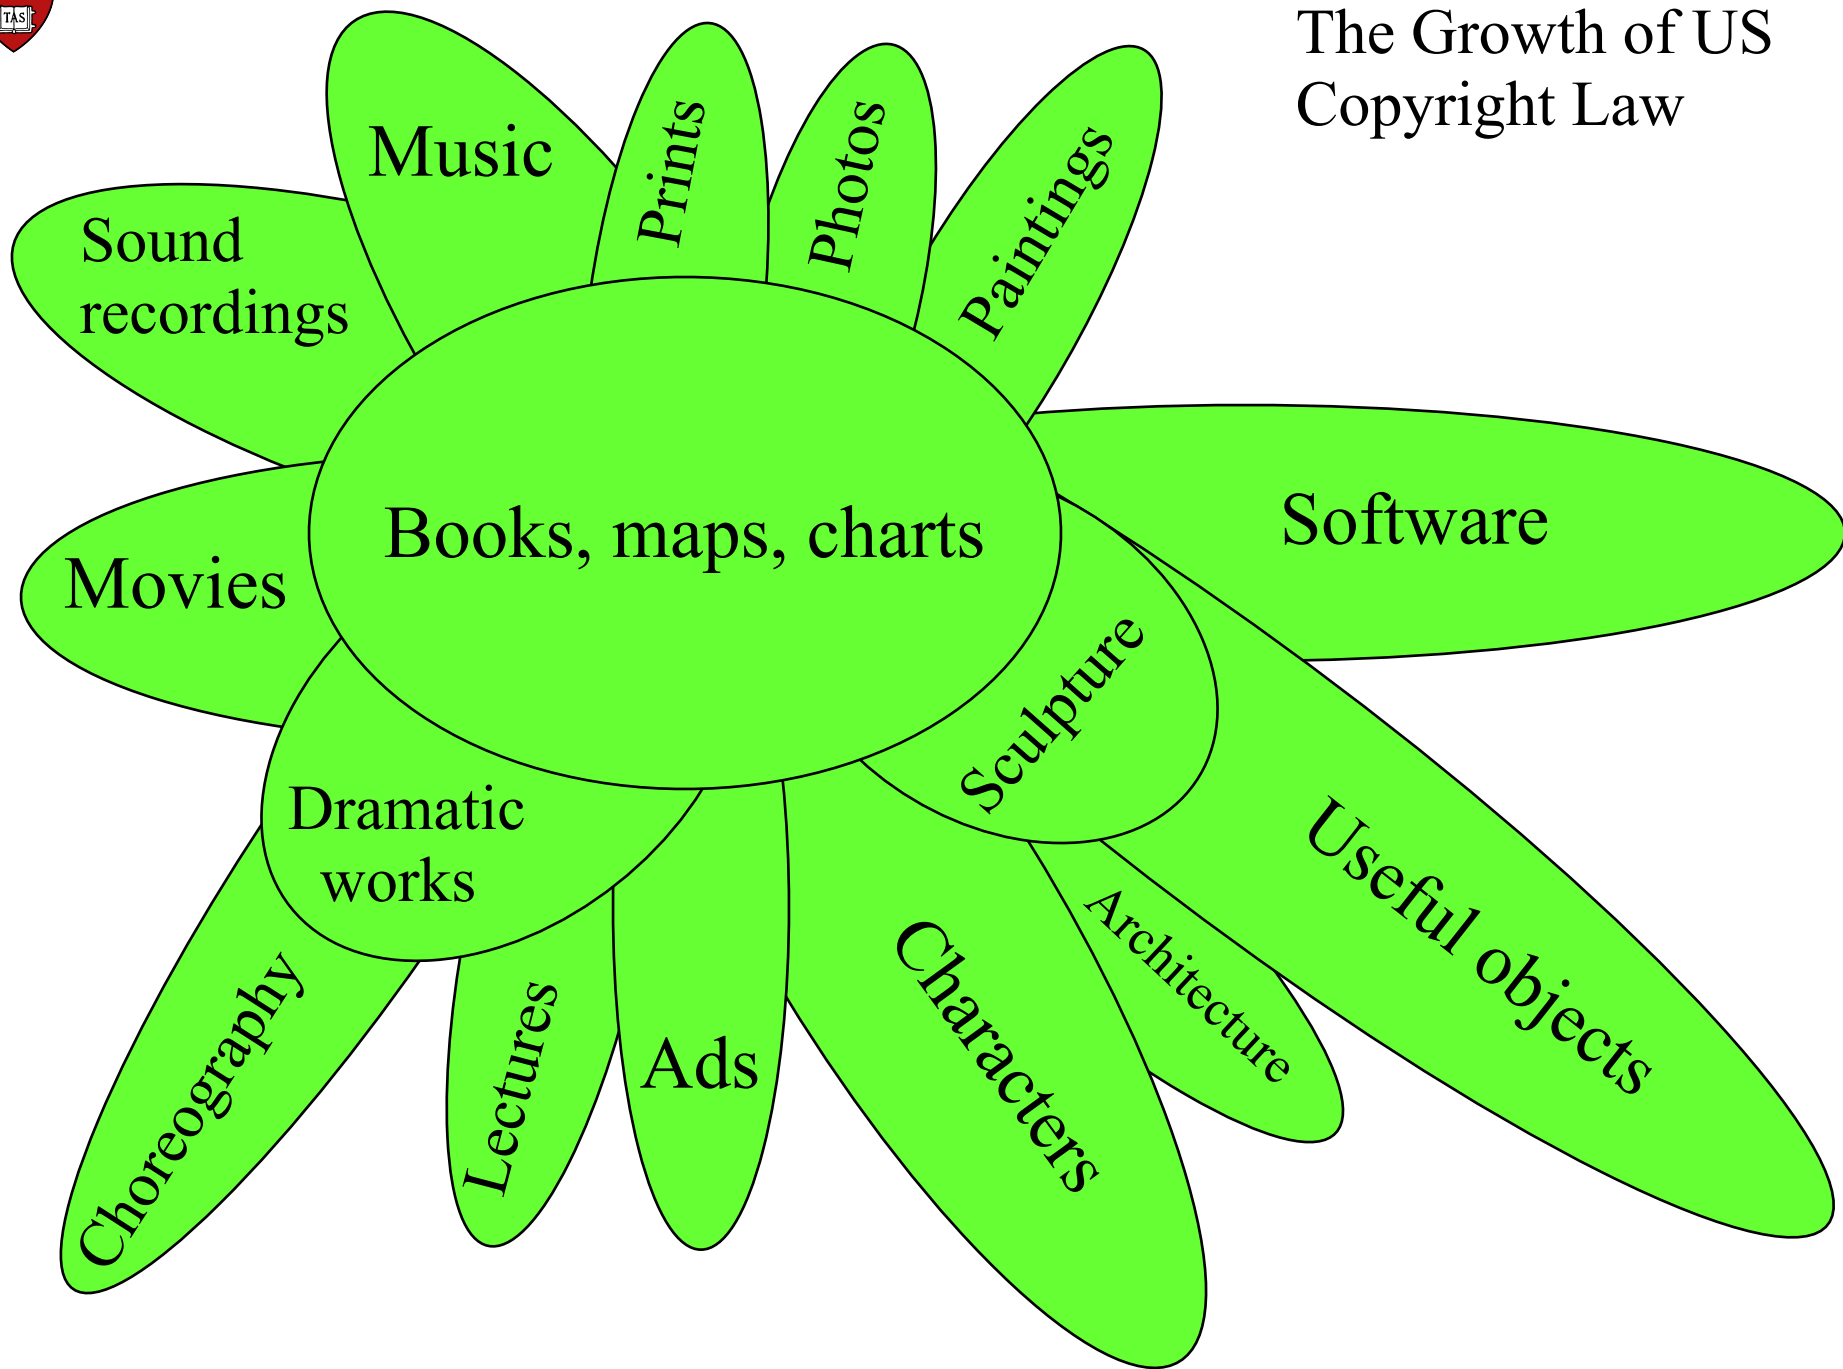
TAS

The Growth of US Copyright Law

Music

Prints

Photos

Paintings

Sound recordings

Books, maps, charts

Software

Movies

Sculpture

Dramatic works

Useful objects

Architecture

Characters

Ads

Lectures

Choreography